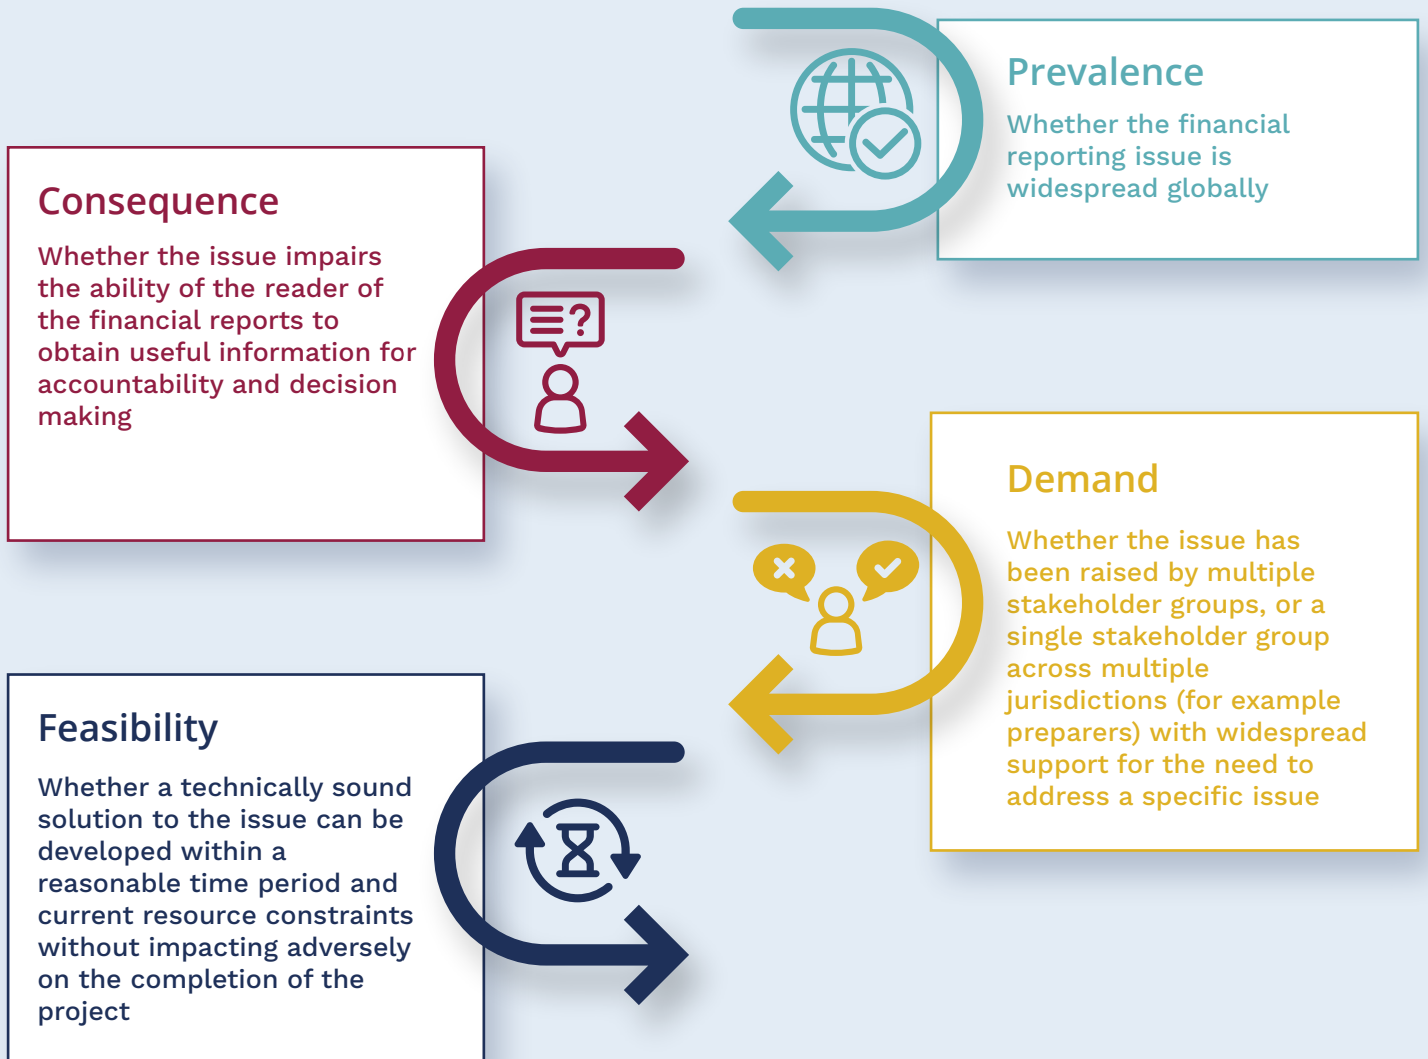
Prevalence

Whether the financial reporting issue is widespread globally

Consequence

Whether the issue impairs the ability of the reader of the financial reports to obtain useful information for accountability and decision making

Demand

Whether the issue has been raised by multiple stakeholder groups, or a single stakeholder group across multiple jurisdictions (for example preparers) with widespread support for the need to address a specific issue

Feasibility

Whether a technically sound solution to the issue can be developed within a reasonable time period and current resource constraints without impacting adversely on the completion of the project